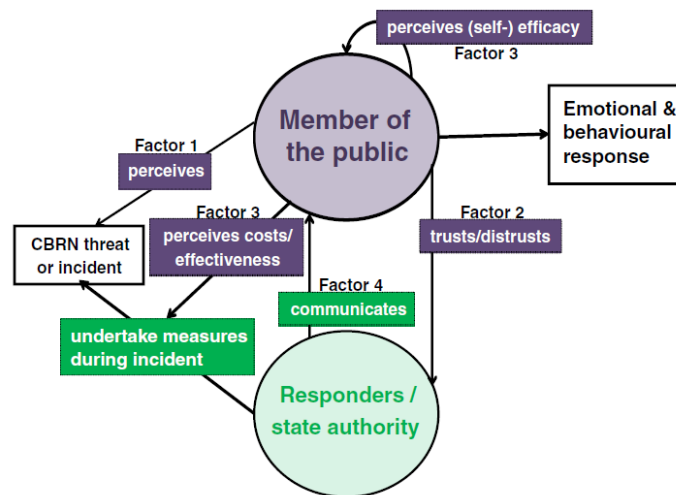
perceives (self-) efficacy

Factor 3

Member of the public

Emotional & behavioural response

Factor 1

perceives

Factor 3

perceives costs/ effectiveness

Factor 2

trusts/distrusts

CBRN threat or incident

Factor 4

communicates

undertake measures during incident

Responders / state authority